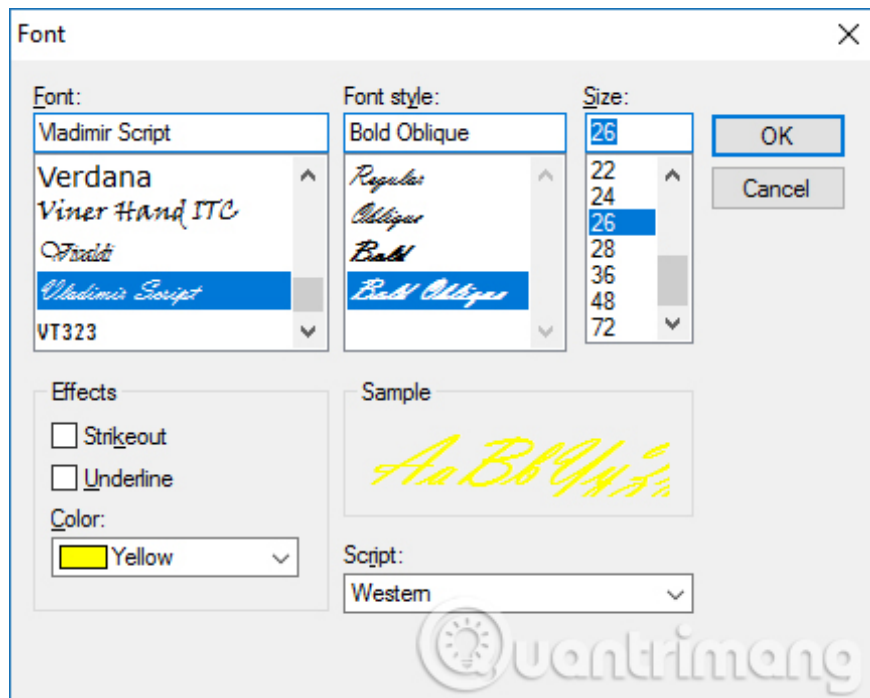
Font
×

Font:
Vladimir Script
Verdana
Viner Hand ITC
Vivaldi
Vladimir Script
VT323

Font style:
Bold Oblique
Regular
Oblique
Bold
Bold Oblique

Size:
26
22
24
26
28
36
48
72

OK
Cancel

Effects
Strikeout
Underline
Color:
Yellow

Sample
AaBbYyZz

Script:
Western

uantrimang